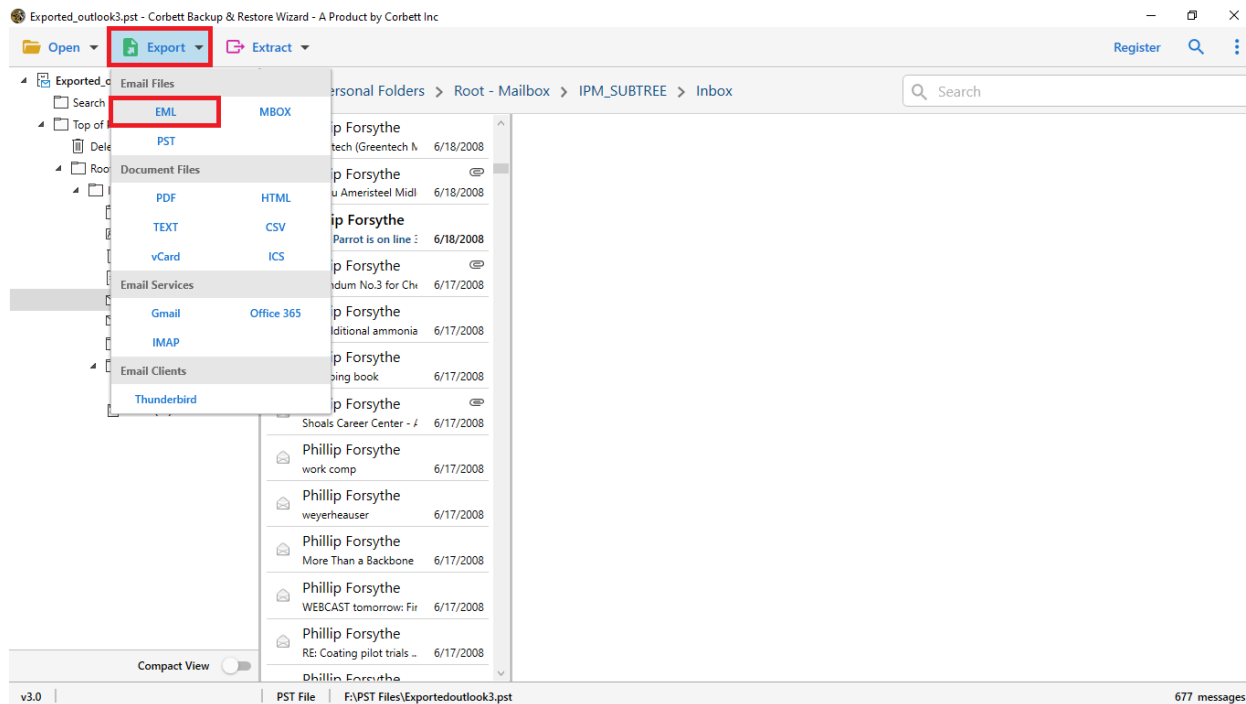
Exported_outlook3.pst - Corbett Backup & Restore Wizard - A Product by Corbett Inc

Open Export Extract Register

Exported_o
Search
Top of
Dele
Roo

Email Files
EML MBOX
PST
Document Files
PDF HTML
TEXT CSV
vCard ICS
Email Services
Gmail Office 365
IMAP
Email Clients
Thunderbird

ersonal Folders > Root - Mailbox > IPM_SUBTREE > Inbox

Search

ip Forsythe
tech (Greentech M 6/18/2008
ip Forsythe
u Ameristeel Midl 6/18/2008
ip Forsythe
Parrot is on line 3 6/18/2008
ip Forsythe
ndum No.3 for Che 6/17/2008
ip Forsythe
ditional ammonia 6/17/2008
ip Forsythe
oing book 6/17/2008
ip Forsythe
Shoals Career Center - 6/17/2008
Phillip Forsythe
work comp 6/17/2008
Phillip Forsythe
weyerheauser 6/17/2008
Phillip Forsythe
More Than a Backbone 6/17/2008
Phillip Forsythe
WEBCAST tomorrow: Fir 6/17/2008
Phillip Forsythe
RE: Coating pilot trials .. 6/17/2008
Phillip Forsythe

Compact View

v3.0 | PST File | F:\PST Files\Exportedoutlook3.pst 677 messages